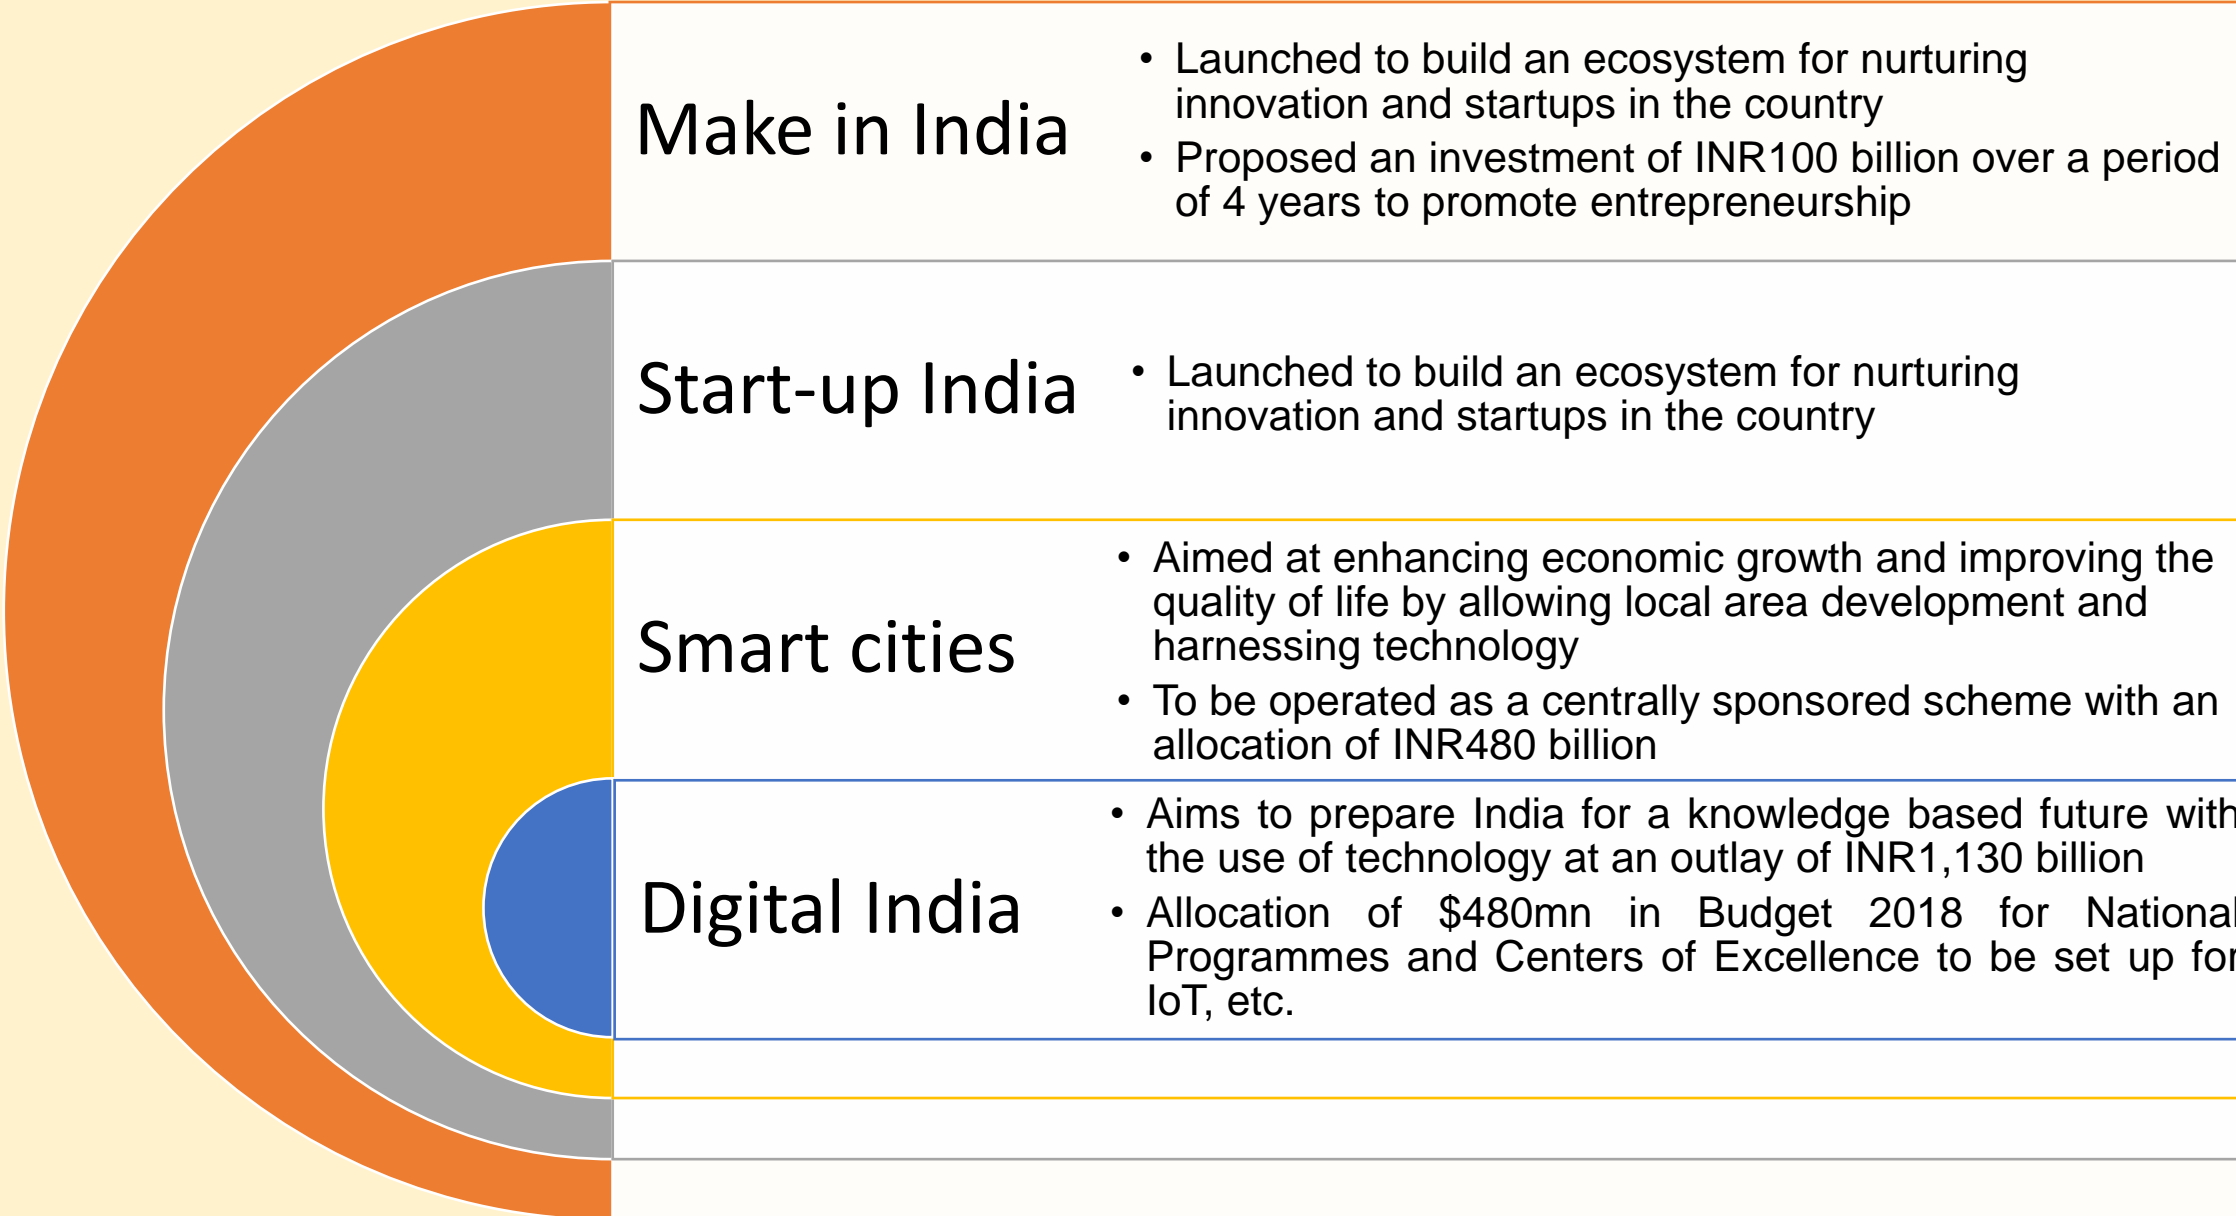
Make in India

- Launched to build an ecosystem for nurturing innovation and startups in the country
- Proposed an investment of INR100 billion over a period of 4 years to promote entrepreneurship

Start-up India

- Launched to build an ecosystem for nurturing innovation and startups in the country

Smart cities

- Aimed at enhancing economic growth and improving the quality of life by allowing local area development and harnessing technology
- To be operated as a centrally sponsored scheme with an allocation of INR480 billion

Digital India

- Aims to prepare India for a knowledge based future with the use of technology at an outlay of INR1,130 billion
- Allocation of $480mn in Budget 2018 for National Programmes and Centers of Excellence to be set up for IoT, etc.